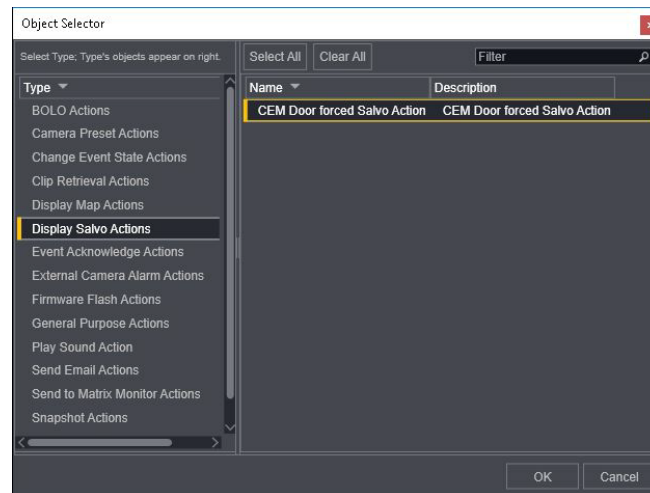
Object Selector

Select Type; Type's objects appear on right.

Select All Clear All Filter

Type

BOLO Actions
Camera Preset Actions
Change Event State Actions
Clip Retrieval Actions
Display Map Actions
Display Salvo Actions
Event Acknowledge Actions
External Camera Alarm Actions
Firmware Flash Actions
General Purpose Actions
Play Sound Action
Send Email Actions
Send to Matrix Monitor Actions
Snapshot Actions

| Name | Description |
|---|---|
| CEM Door forced Salvo Action | CEM Door forced Salvo Action |

OK Cancel